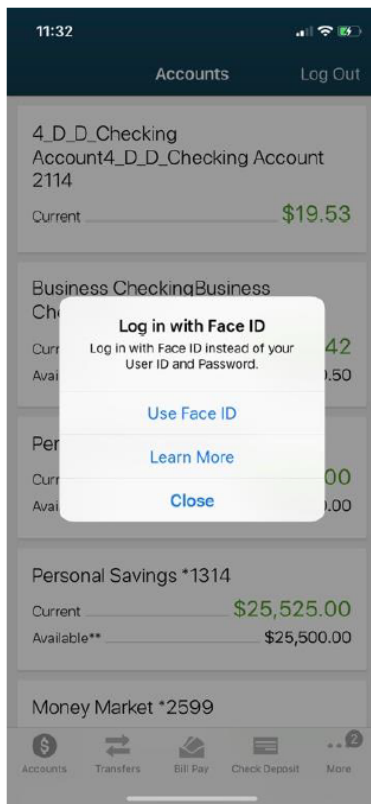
11:32

Accounts Log Out

4_D_D_Checking Account4_D_D_Checking Account 2114

Current $19.53

Business CheckingBusiness Ch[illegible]

Curr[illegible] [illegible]42

Avai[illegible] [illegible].50

Log in with Face ID

Log in with Face ID instead of your User ID and Password.

Use Face ID

Learn More

Close

Per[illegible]

Curr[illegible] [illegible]00

Avai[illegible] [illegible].00

Personal Savings *1314

Current $25,525.00

Available** $25,500.00

Money Market *2599

Accounts Transfers Bill Pay Check Deposit More 2